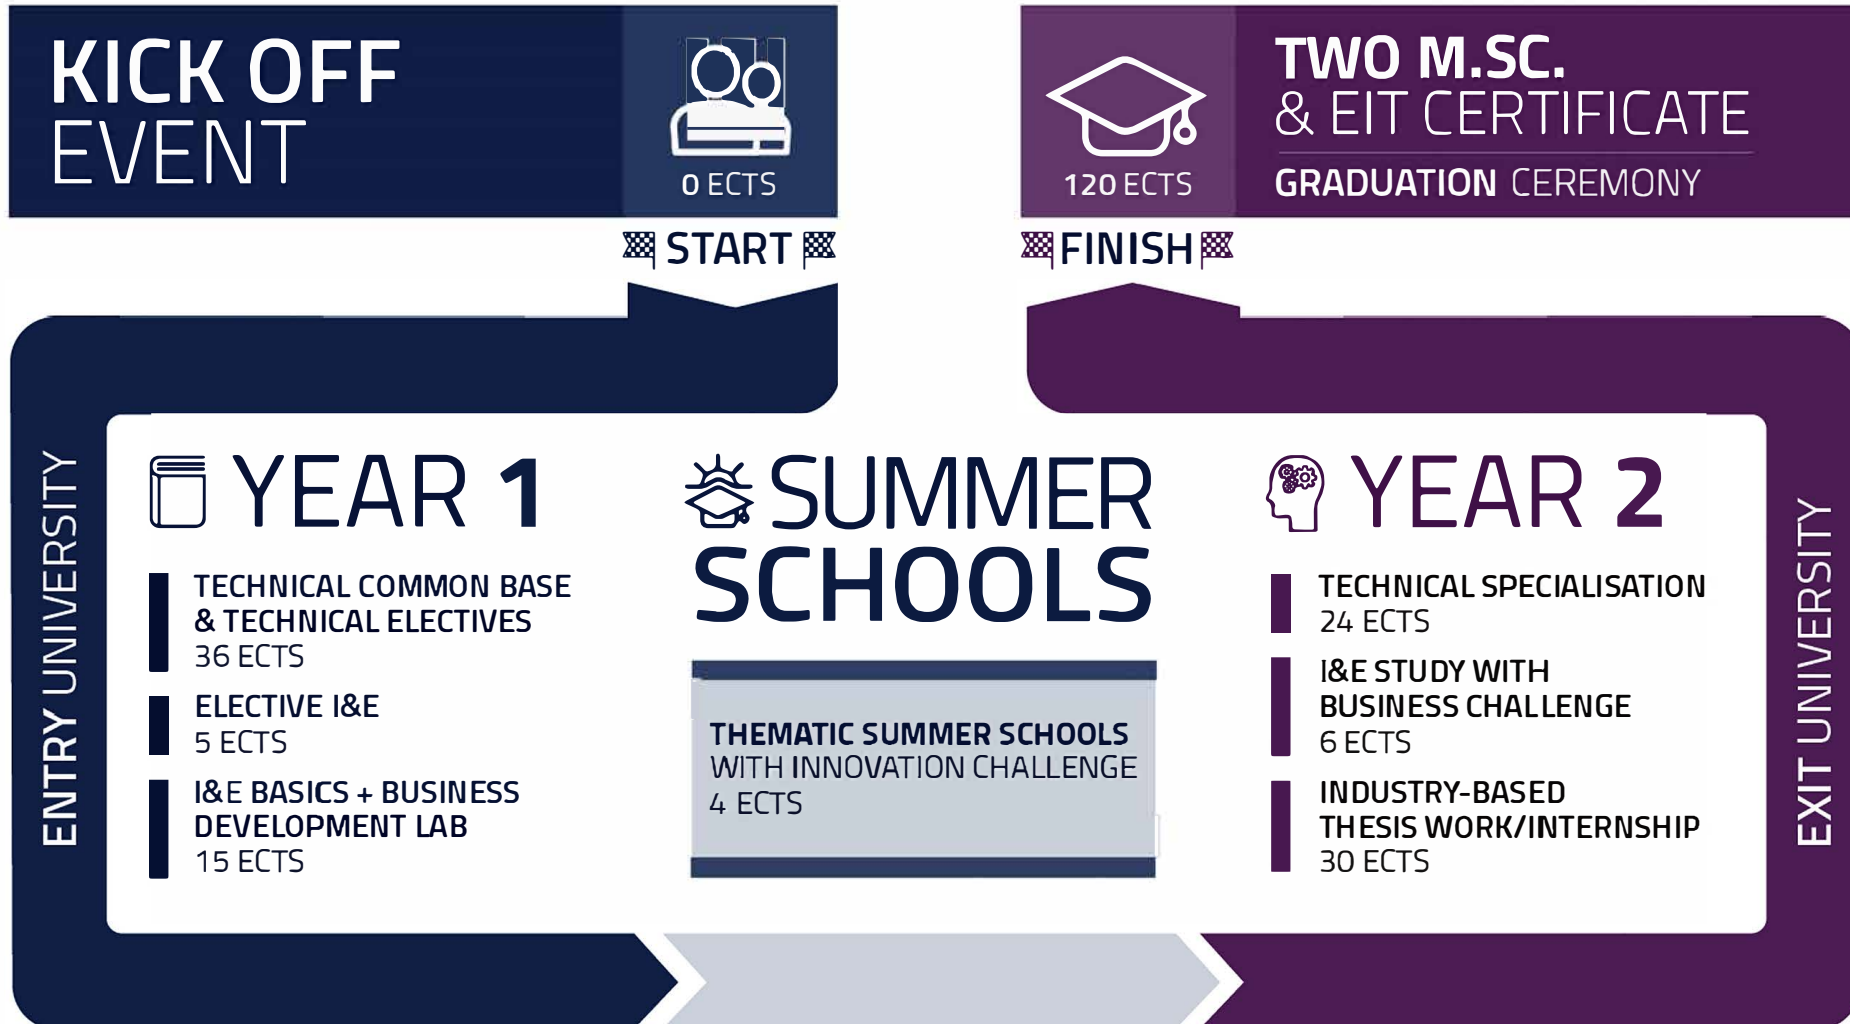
KICK OFF EVENT

0 ECTS

START

120 ECTS

TWO M.SC. & EIT CERTIFICATE

GRADUATION CEREMONY

FINISH

ENTRY UNIVERSITY

YEAR 1

TECHNICAL COMMON BASE & TECHNICAL ELECTIVES
36 ECTS

ELECTIVE I&E
5 ECTS

I&E BASICS + BUSINESS DEVELOPMENT LAB
15 ECTS

SUMMER SCHOOLS

THEMATIC SUMMER SCHOOLS
WITH INNOVATION CHALLENGE
4 ECTS

YEAR 2

TECHNICAL SPECIALISATION
24 ECTS

I&E STUDY WITH BUSINESS CHALLENGE
6 ECTS

INDUSTRY-BASED THESIS WORK/INTERNSHIP
30 ECTS

EXIT UNIVERSITY